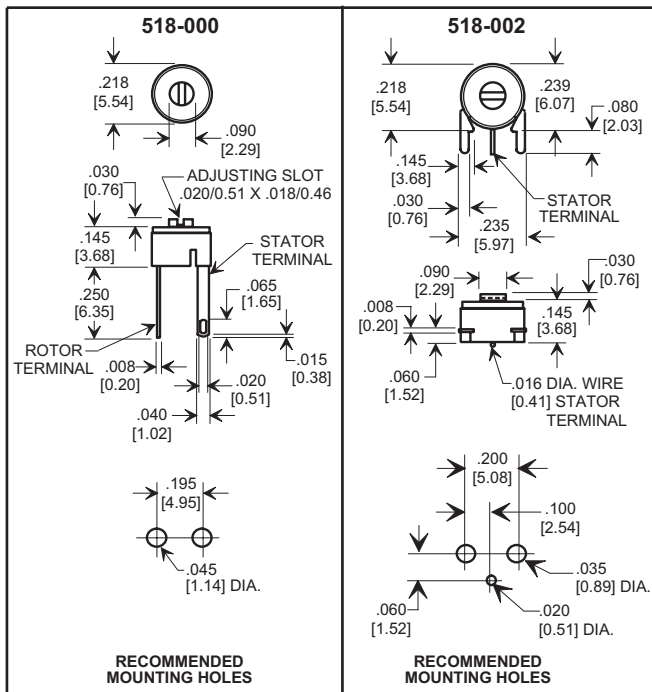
518-000

.218
[5.54]

.090
[2.29]

.030
[0.76]

ADJUSTING SLOT
.020/0.51 X .018/0.46

.145
[3.68]

STATOR
TERMINAL

.250
[6.35]

.065
[1.65]

ROTOR
TERMINAL

.008
[0.20]

.015
[0.38]

.020
[0.51]

.040
[1.02]

.195
[4.95]

.045
[1.14] DIA.

RECOMMENDED
MOUNTING HOLES

518-002

.218
[5.54]

.239
[6.07]

.080
[2.03]

.145
[3.68]

STATOR
TERMINAL

.030
[0.76]

.235
[5.97]

.090
[2.29]

.030
[0.76]

.008
[0.20]

.145
[3.68]

.060
[1.52]

.016 DIA. WIRE
[0.41] STATOR
TERMINAL

.200
[5.08]

.100
[2.54]

.035
[0.89] DIA.

.060
[1.52]

.020
[0.51] DIA.

RECOMMENDED
MOUNTING HOLES